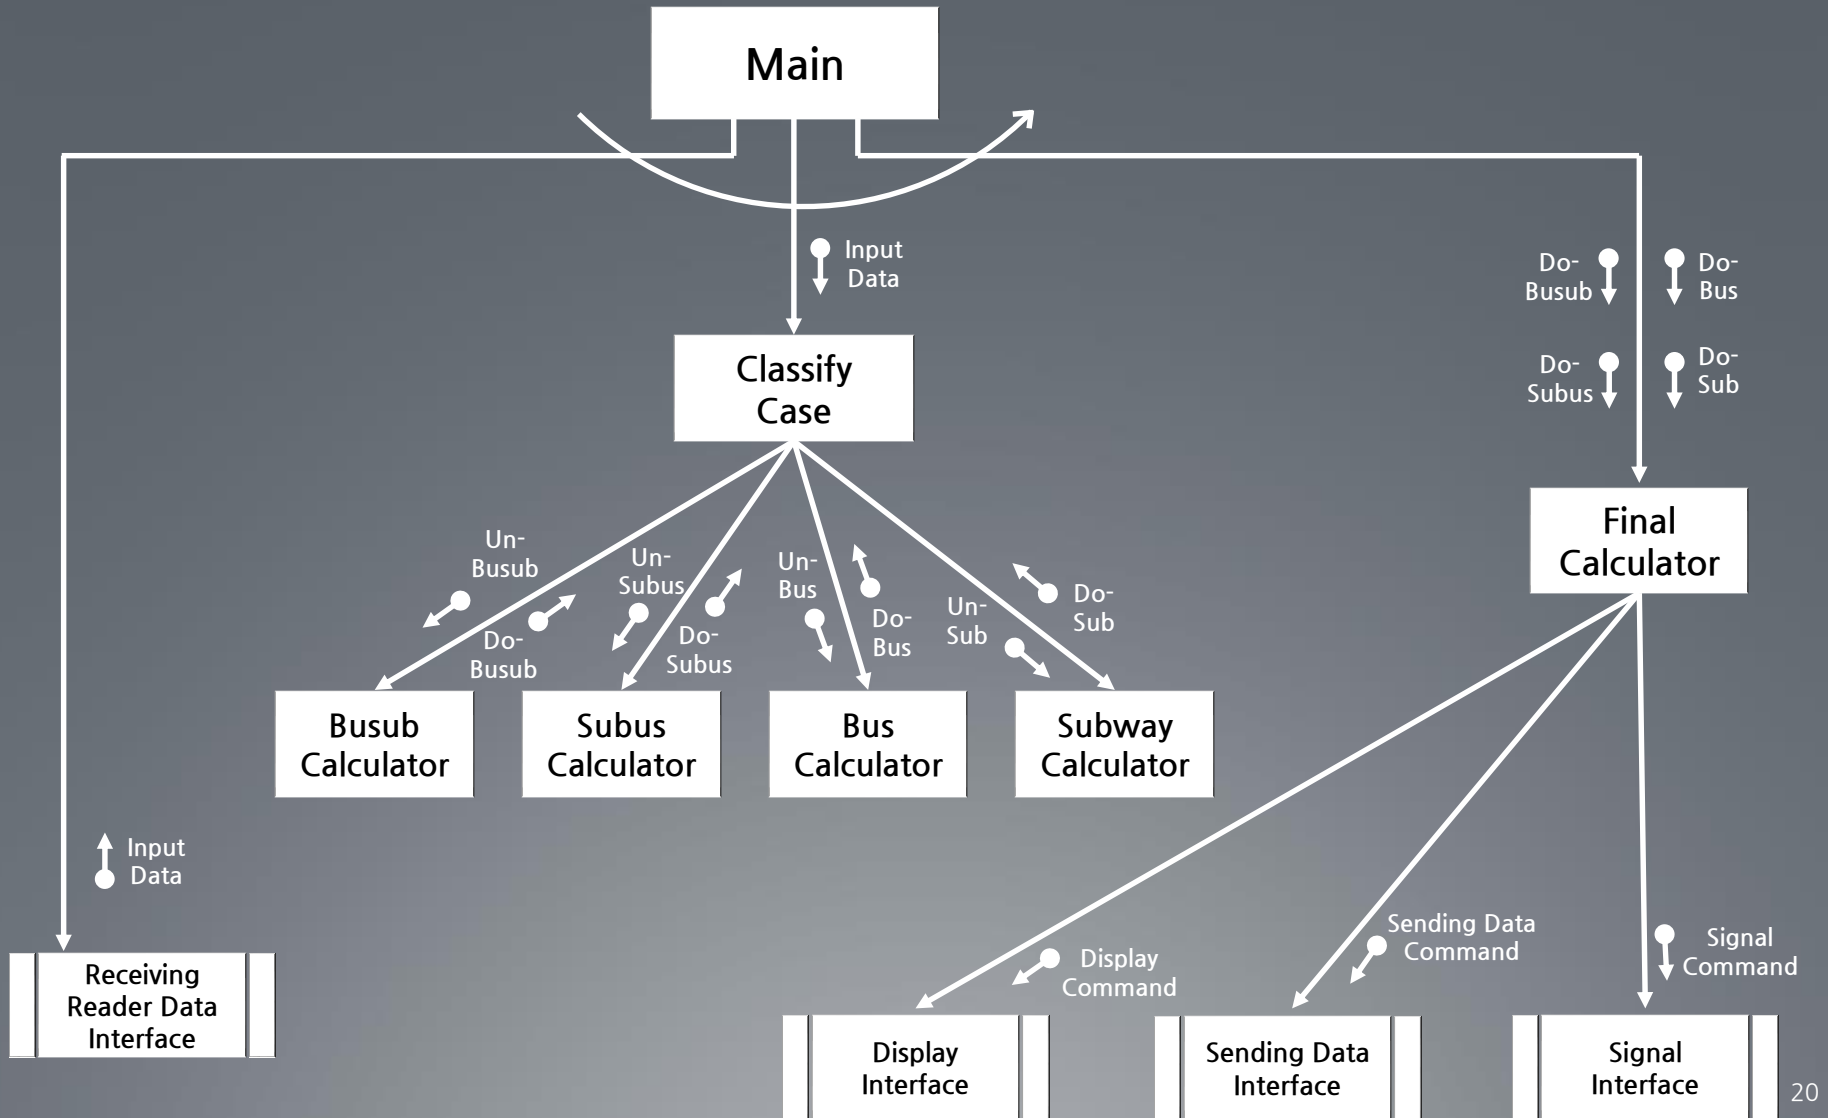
Main

Input Data

Classify Case

Do-Busub

Do-Bus

Do-Subus

Do-Sub

Final Calculator

Un-Busub

Do-Busub

Un-Subus

Do-Subus

Un-Bus

Do-Bus

Un-Sub

Do-Sub

Busub Calculator

Subus Calculator

Bus Calculator

Subway Calculator

Input Data

Receiving Reader Data Interface

Display Command

Sending Data Command

Signal Command

Display Interface

Sending Data Interface

Signal Interface

20